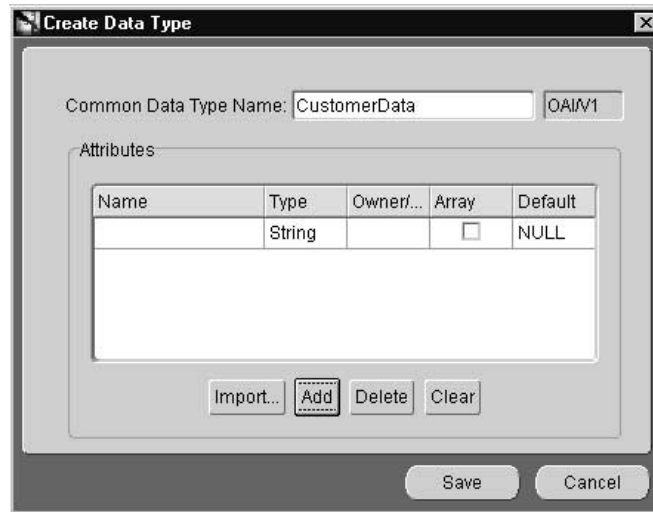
Create Data Type

Common Data Type Name: CustomerData OAI/V1

Attributes

| Name | Type | Owner/... | Array | Default |
|---|---|---|---|---|
| | String | | ☐ | NULL |

Import... Add Delete Clear

Save Cancel